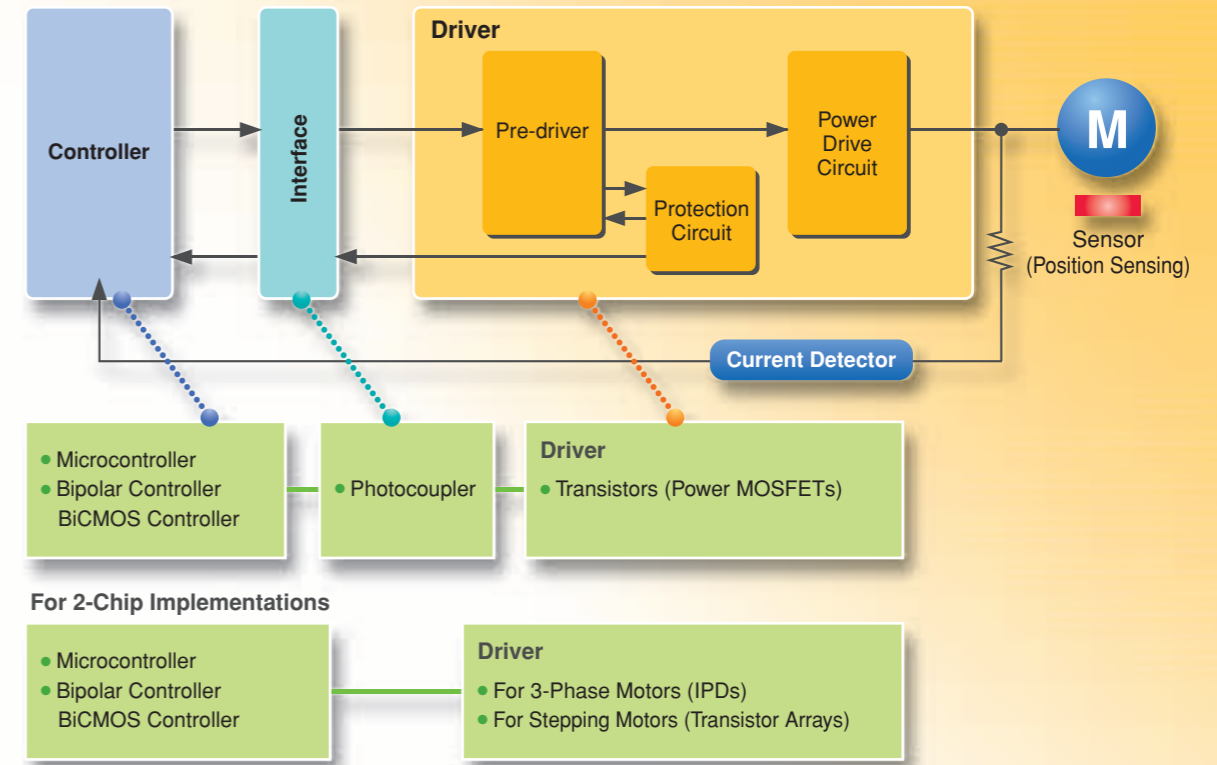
Controller

Interface

Driver

Pre-driver

Power Drive Circuit

Protection Circuit

M

Sensor (Position Sensing)

Current Detector

• Microcontroller
• Bipolar Controller BiCMOS Controller

• Photocoupler

Driver
• Transistors (Power MOSFETs)

For 2-Chip Implementations

• Microcontroller
• Bipolar Controller BiCMOS Controller

Driver
• For 3-Phase Motors (IPDs)
• For Stepping Motors (Transistor Arrays)